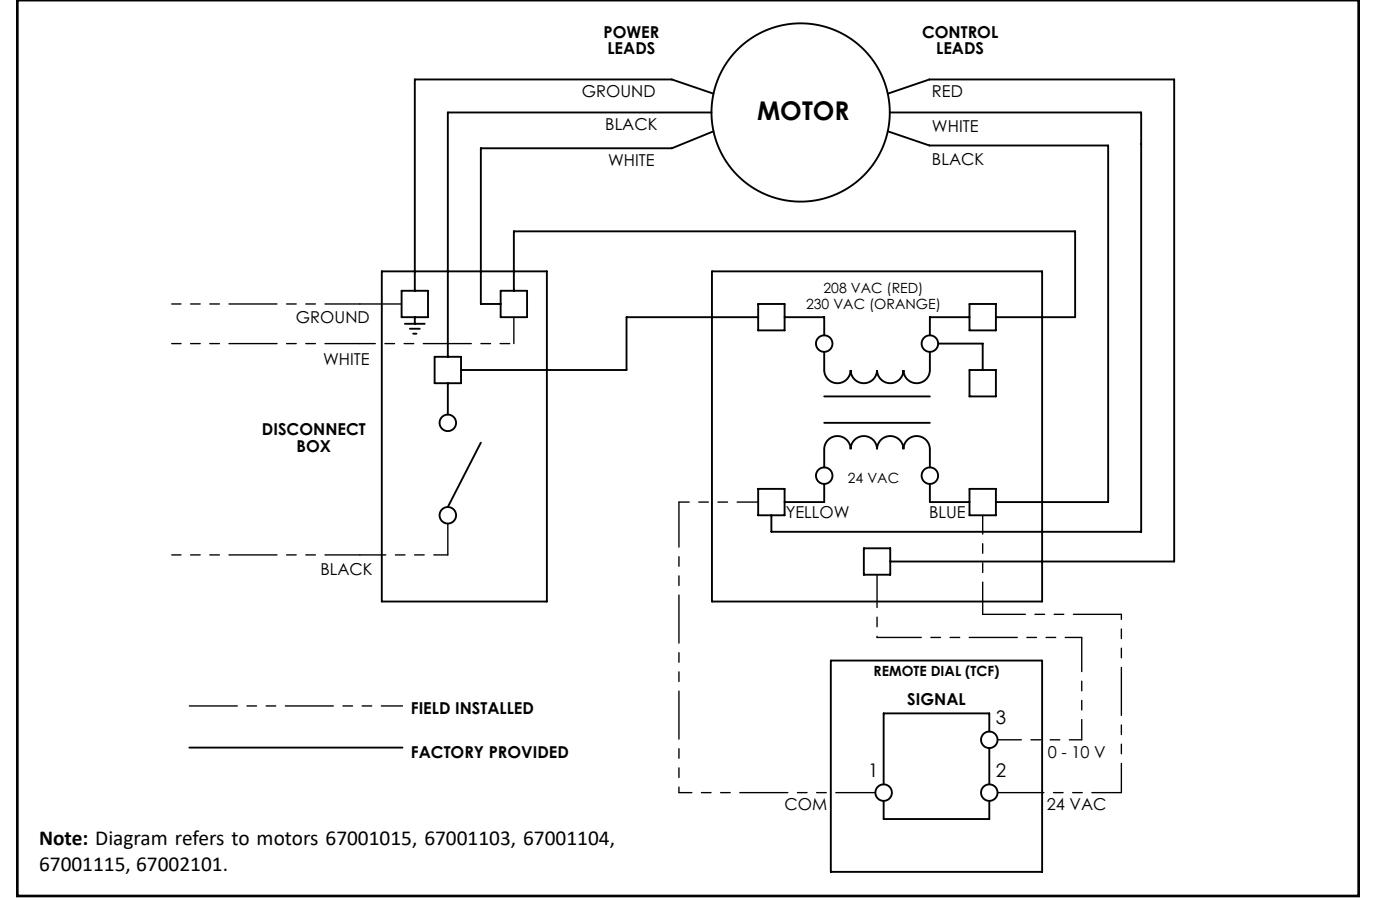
POWER LEADS

CONTROL LEADS

MOTOR

GROUND

BLACK

WHITE

RED

WHITE

BLACK

208 VAC (RED)
230 VAC (ORANGE)

GROUND

WHITE

DISCONNECT BOX

24 VAC

YELLOW

BLUE

BLACK

REMOTE DIAL (TCF)

SIGNAL

3

0 - 10 V

1

2

COM

24 VAC

FIELD INSTALLED

FACTORY PROVIDED

**Note:** Diagram refers to motors 67001015, 67001103, 67001104, 67001115, 67002101.